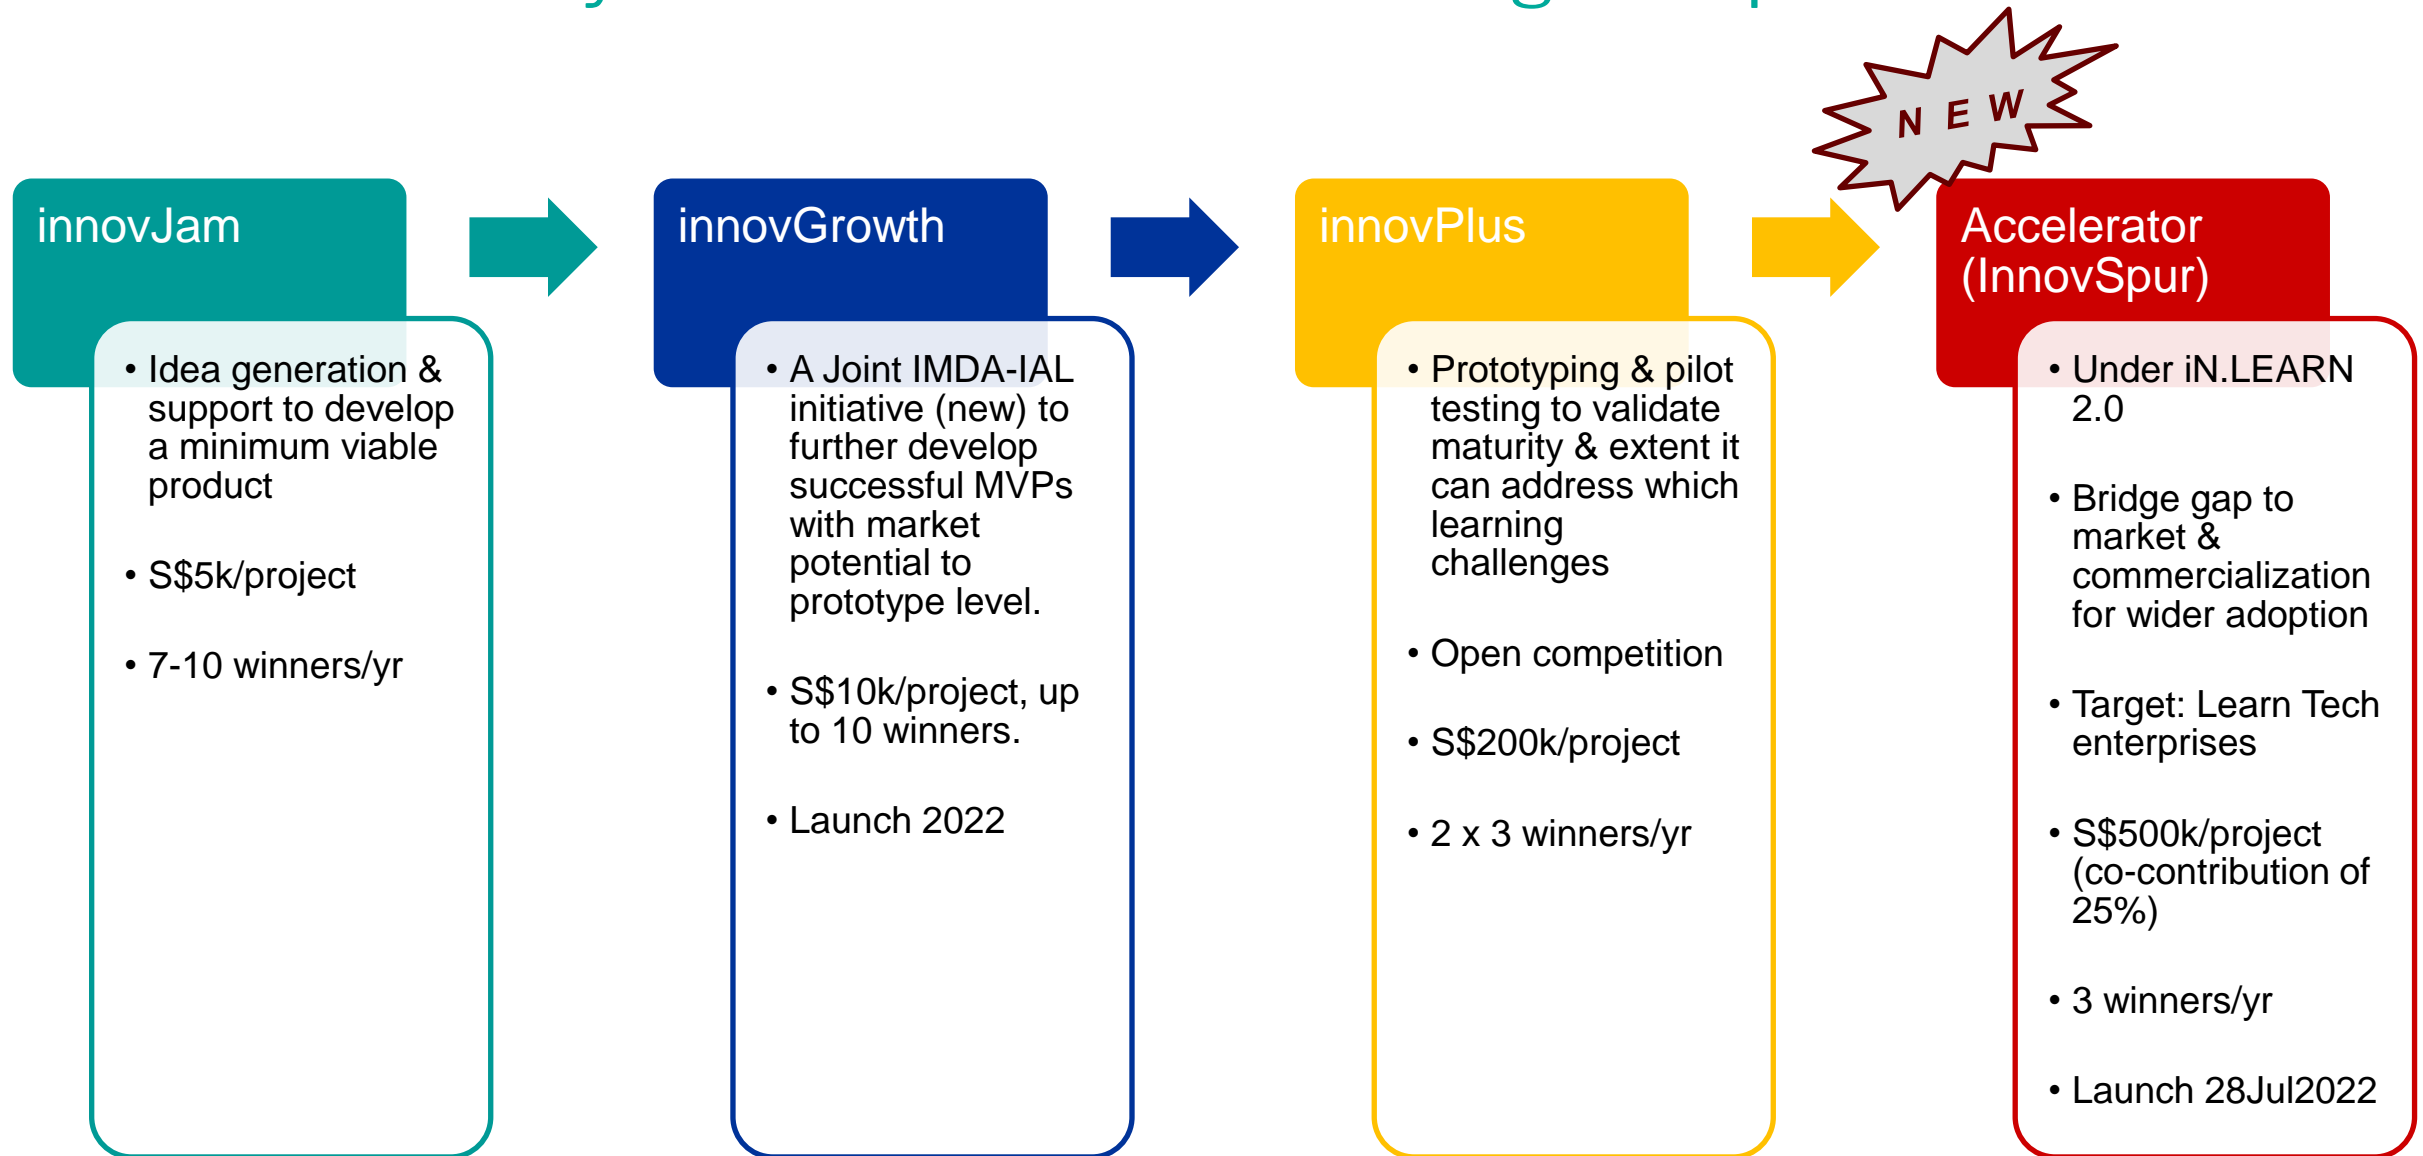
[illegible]

innovJam

• Idea generation & support to develop a minimum viable product

• S$5k/project

• 7-10 winners/yr

innovGrowth

• A Joint IMDA-IAL initiative (new) to further develop successful MVPs with market potential to prototype level.

• S$10k/project, up to 10 winners.

• Launch 2022

innovPlus

• Prototyping & pilot testing to validate maturity & extent it can address which learning challenges

• Open competition

• S$200k/project

• 2 x 3 winners/yr

NEW

Accelerator (InnovSpur)

• Under iN.LEARN 2.0

• Bridge gap to market & commercialization for wider adoption

• Target: Learn Tech enterprises

• S$500k/project (co-contribution of 25%)

• 3 winners/yr

• Launch 28Jul2022